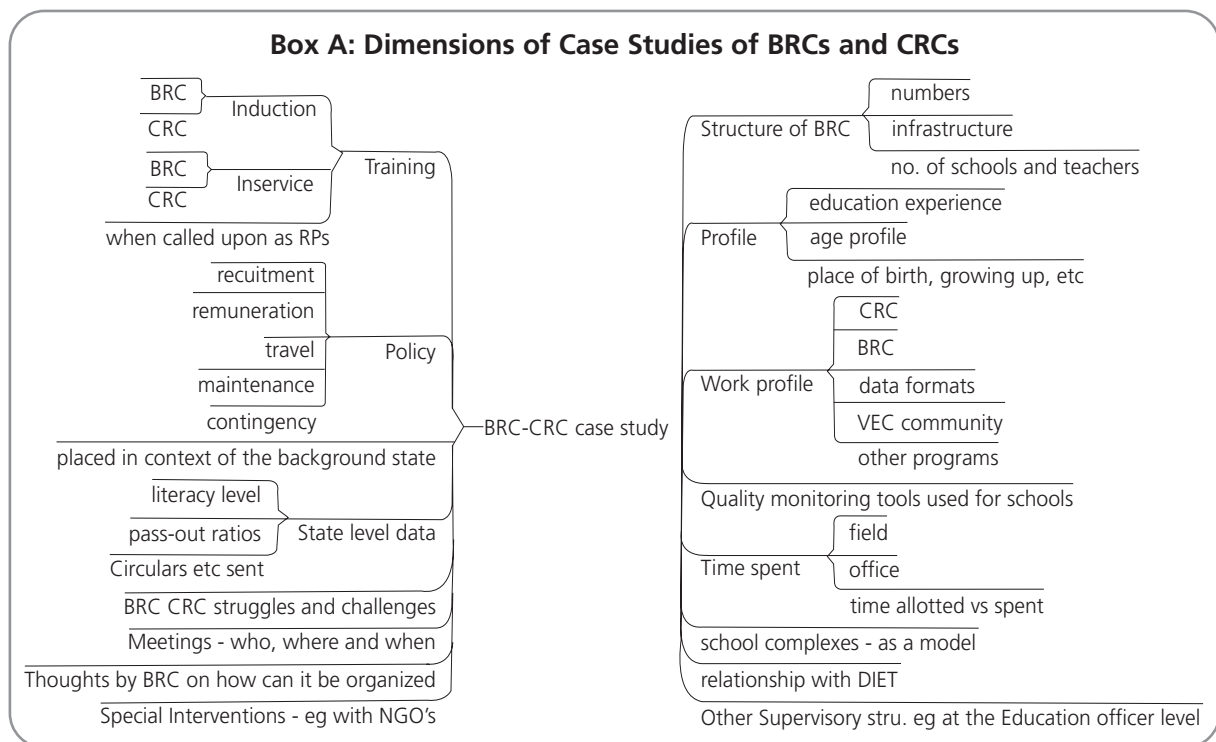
Box A: Dimensions of Case Studies of BRCs and CRCs

BRC
CRC
Induction
BRC
CRC
Inservice
Training
when called upon as RPs
recuitment
remuneration
travel
maintenance
contingency
Policy
placed in context of the background state
literacy level
pass-out ratios
State level data
Circulars etc sent
BRC CRC struggles and challenges
Meetings - who, where and when
Thoughts by BRC on how can it be organized
Special Interventions - eg with NGO's

BRC-CRC case study

Structure of BRC
numbers
infrastructure
no. of schools and teachers
Profile
education experience
age profile
place of birth, growing up, etc
Work profile
CRC
BRC
data formats
VEC community
other programs
Quality monitoring tools used for schools
Time spent
field
office
time allotted vs spent
school complexes - as a model
relationship with DIET
Other Supervisory stru. eg at the Education officer level